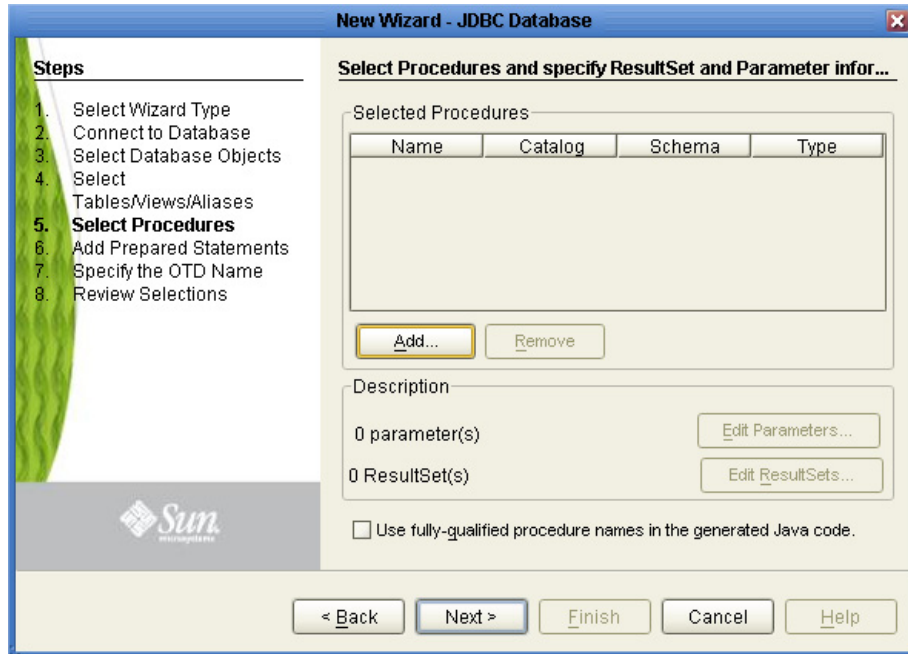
New Wizard - JDBC Database

Steps

1. Select Wizard Type
2. Connect to Database
3. Select Database Objects
4. Select Tables/Views/Aliases
5. **Select Procedures**
6. Add Prepared Statements
7. Specify the OTD Name
8. Review Selections

Sun microsystems

Select Procedures and specify ResultSet and Parameter infor...

Selected Procedures

| Name | Catalog | Schema | Type |
|---|---|---|---|

Add...

Remove

Description

0 parameter(s)

Edit Parameters...

0 ResultSet(s)

Edit ResultSets...

Use fully-qualified procedure names in the generated Java code.

< Back

Next >

Finish

Cancel

Help